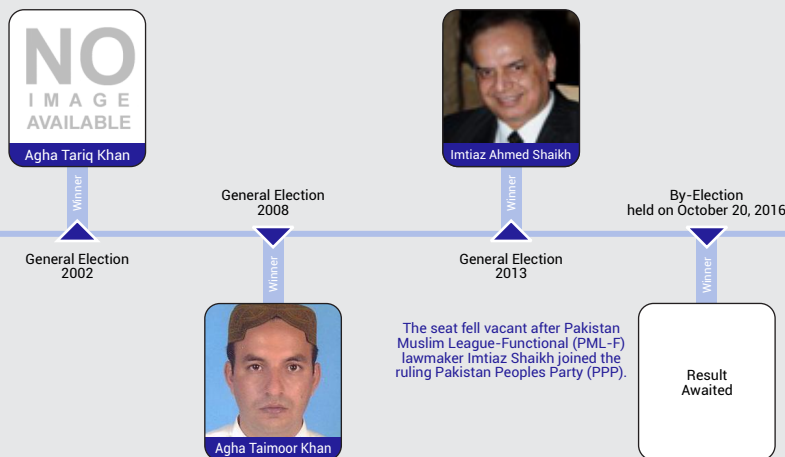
NO
IMAGE
AVAILABLE
Agha Tariq Khan

Winner

General Election
2002

General Election
2008

Winner

Agha Taimoor Khan

Imtiaz Ahmed Shaikh

Winner

General Election
2013

The seat fell vacant after Pakistan Muslim League-Functional (PML-F) lawmaker Imtiaz Shaikh joined the ruling Pakistan Peoples Party (PPP).

By-Election
held on October 20, 2016

Winner

Result
Awaited